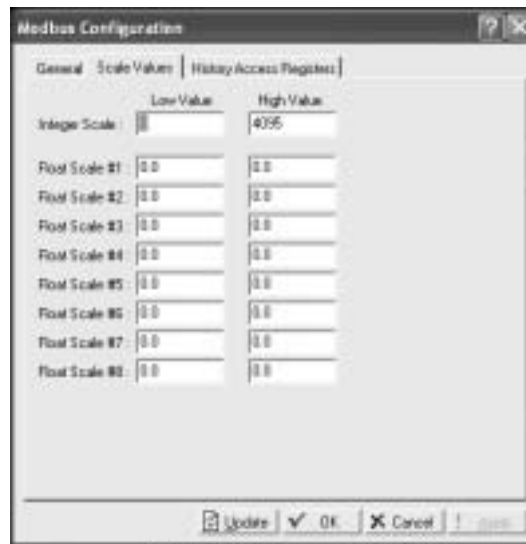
Modbus Configuration

?

X

General | Scale Values | History Access Registers

Low Value

High Value

Integer Scale : 0

4095

Float Scale #1 : 0.0

0.0

Float Scale #2 : 0.0

0.0

Float Scale #3 : 0.0

0.0

Float Scale #4 : 0.0

0.0

Float Scale #5 : 0.0

0.0

Float Scale #6 : 0.0

0.0

Float Scale #7 : 0.0

0.0

Float Scale #8 : 0.0

0.0

Update

OK

Cancel

! Apply